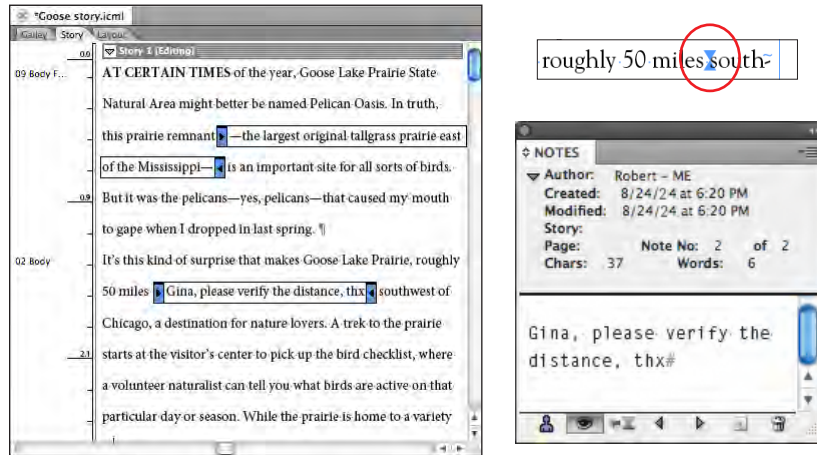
*Goose story.icml

Galley Story Layout

0.6

Story 1 [Editing]

09 Body F...

AT CERTAIN TIMES of the year, Goose Lake Prairie State Natural Area might better be named Pelican Oasis. In truth, this prairie remnant —the largest original tallgrass prairie east of the Mississippi— is an important site for all sorts of birds.

0.9

But it was the pelicans—yes, pelicans—that caused my mouth to gape when I dropped in last spring. ¶

02 Body

It's this kind of surprise that makes Goose Lake Prairie, roughly 50 miles Gina, please verify the distance, thx southwest of Chicago, a destination for nature lovers. A trek to the prairie

2.1

starts at the visitor's center to pick up the bird checklist, where a volunteer naturalist can tell you what birds are active on that particular day or season. While the prairie is home to a variety

roughly 50 miles south

NOTES

Author: Robert – ME
Created: 8/24/24 at 6:20 PM
Modified: 8/24/24 at 6:20 PM
Story:
Page: Note No: 2 of 2
Chars: 37 Words: 6

Gina, please verify the distance, thx#